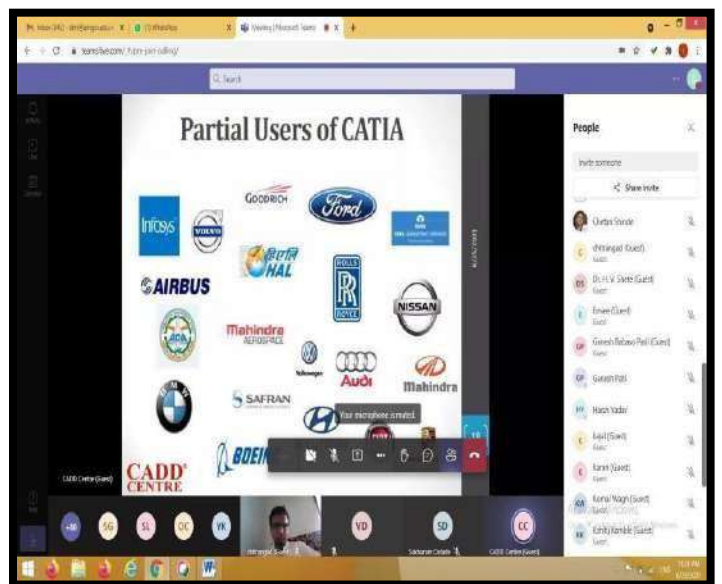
teams.live.com/_#/pre-join-calling/

Q Search

Partial Users of CATIA

Infosys
VOLVO
GOODRICH
Ford
HAL
ROLLS ROYCE
AIRBUS
NISSAN
Mahindra AEROSPACE
Volkswagen
Audi
Mahindra
SAFRAN
BOEING
CADD CENTRE

Your microphone is muted.

CADD Centre (Guest)

People

Invite someone

Share invite

Chetan Shinde

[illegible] (Guest)

Dr. H. V. Shete (Guest)

Eman (Guest)

Ganesh Babaso Patil (Guest)

Ganesh Patil

Harsh Yadav

Kajal (Guest)

Karan (Guest)

Komal Wagh (Guest)

Kshitij Kamble (Guest)

+30
SG
SL
DC
VK
VD
SD
CC

Sanjeevan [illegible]

CADD Centre (Guest)